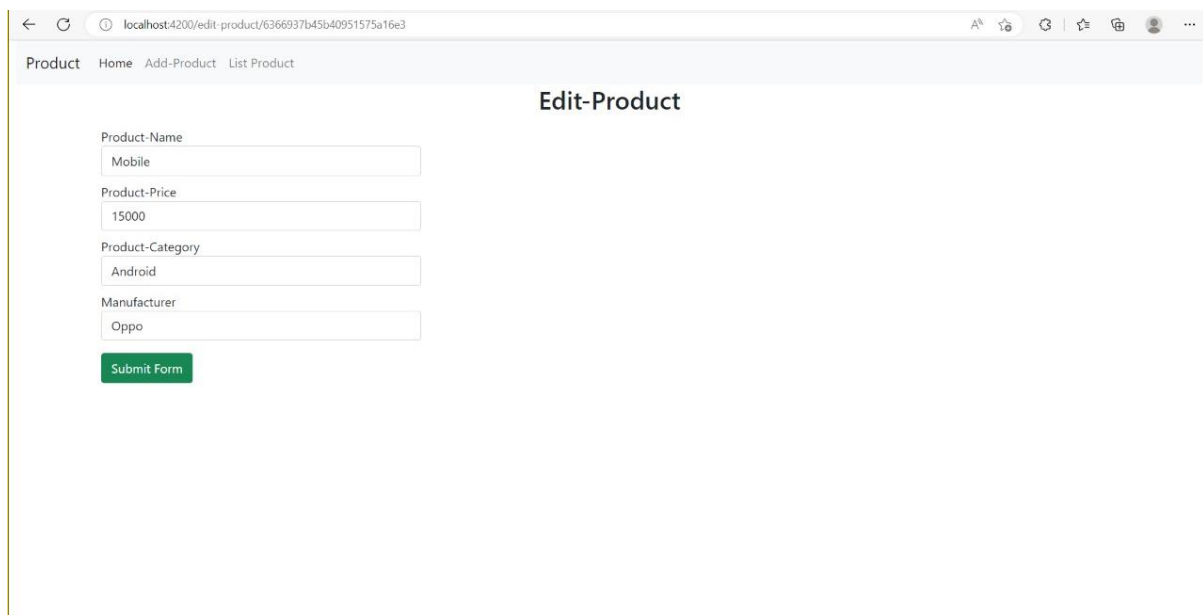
localhost:4200/edit-product/6366937b45b40951575a16e3

Product Home Add-Product List Product

Edit-Product

Product-Name
Mobile

Product-Price
15000

Product-Category
Android

Manufacturer
Oppo

Submit Form